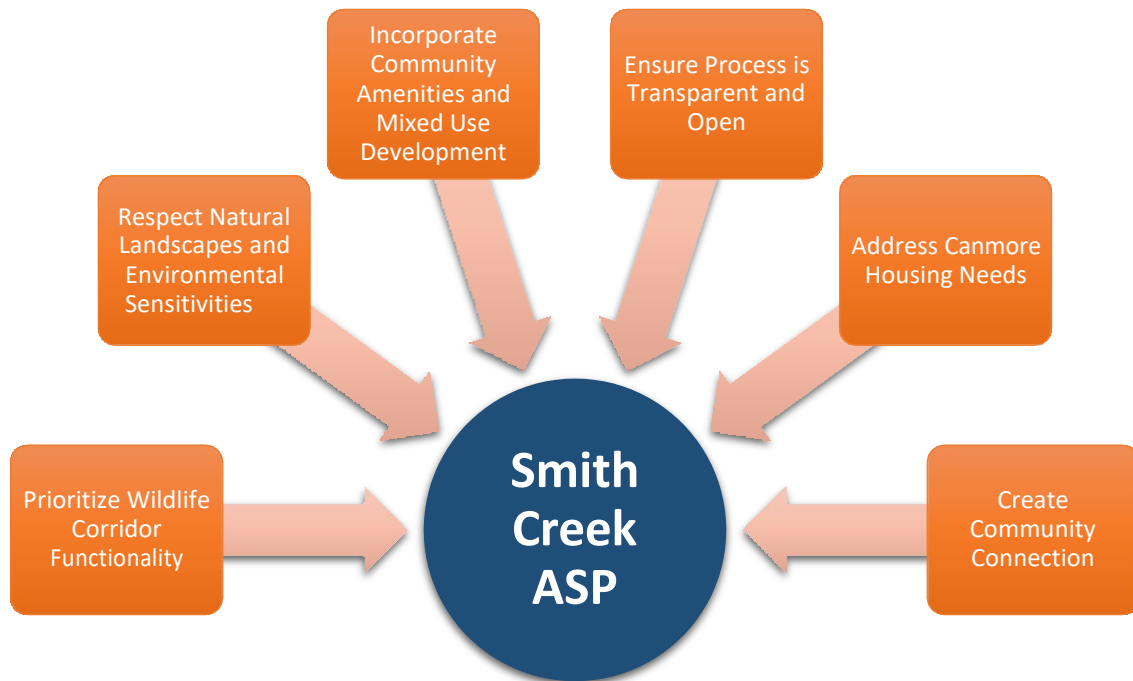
Incorporate Community Amenities and Mixed Use Development

Ensure Process is Transparent and Open

Respect Natural Landscapes and Environmental Sensitivities

Address Canmore Housing Needs

Prioritize Wildlife Corridor Functionality

Smith Creek ASP

Create Community Connection